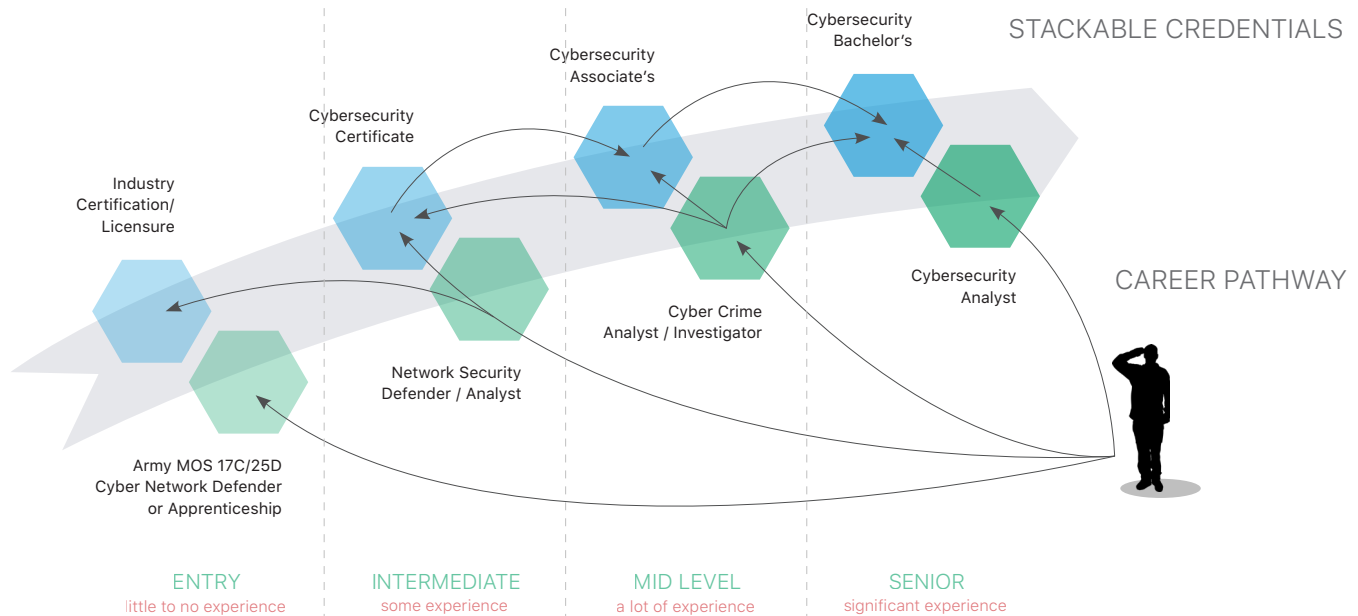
STACKABLE CREDENTIALS

CAREER PATHWAY

Industry Certification/ Licensure

Cybersecurity Certificate

Cybersecurity Associate's

Cybersecurity Bachelor's

Army MOS 17C/25D Cyber Network Defender or Apprenticeship

Network Security Defender / Analyst

Cyber Crime Analyst / Investigator

Cybersecurity Analyst

ENTRY
little to no experience

INTERMEDIATE
some experience

MID LEVEL
a lot of experience

SENIOR
significant experience